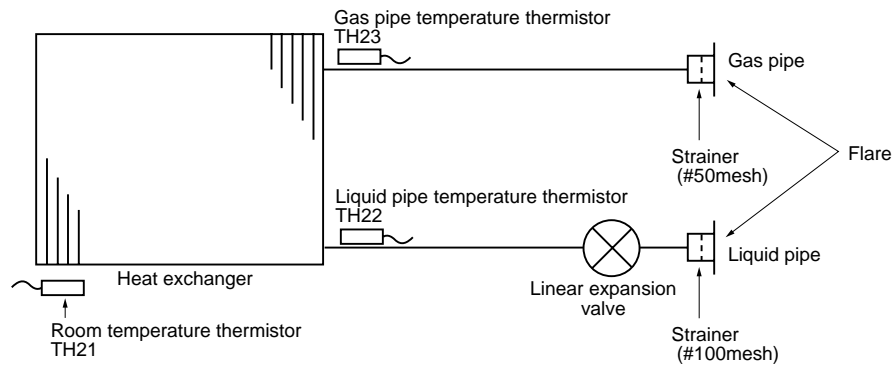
Gas pipe temperature thermistor
TH23

Gas pipe

Strainer
(#50mesh)

Flare

Liquid pipe temperature thermistor
TH22

Liquid pipe

Heat exchanger

Linear expansion valve

Room temperature thermistor
TH21

Strainer
(#100mesh)